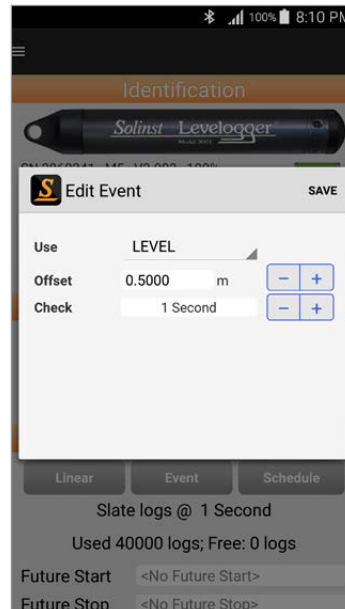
100% 8:10 PM

Identification

Solinst Levelogger

S Edit Event SAVE

Use LEVEL

Offset 0.5000 m − +

Check 1 Second − +

Linear Event Schedule

Slate logs @ 1 Second

Used 40000 logs; Free: 0 logs

Future Start <No Future Start>

Future Stop <No Future Stop>